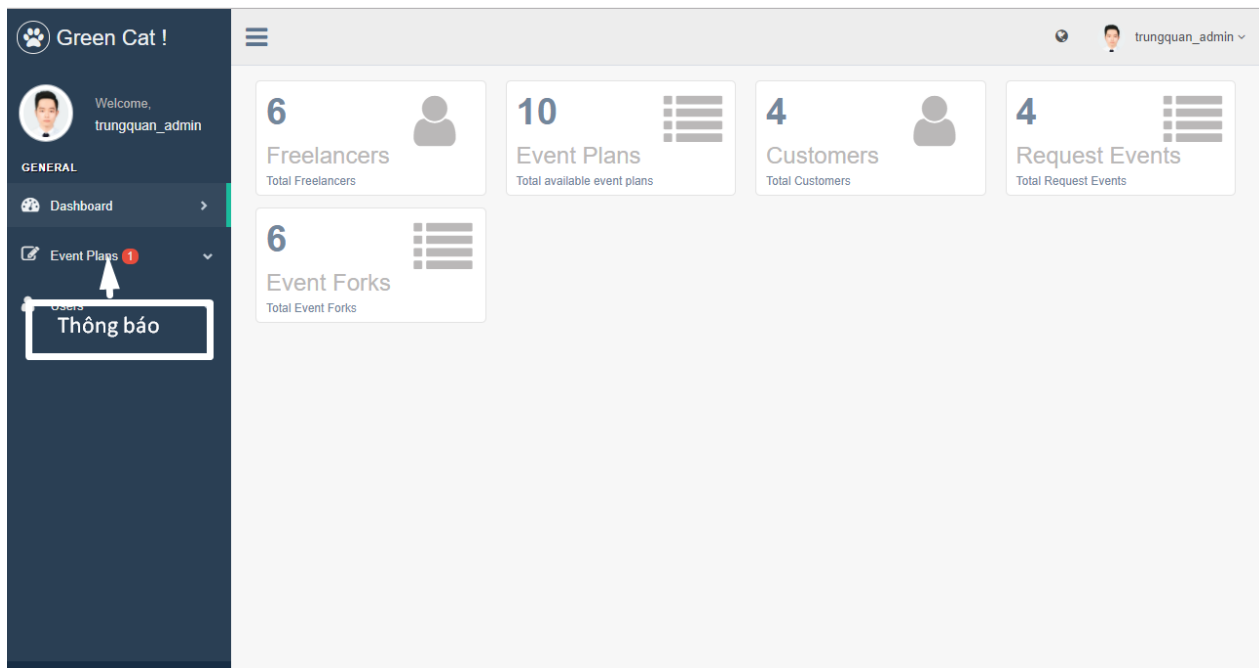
Green Cat !

Welcome,
trungquan_admin

GENERAL

Dashboard

Event Plans 1

Users

Thông báo

trungquan_admin

6
Freelancers
Total Freelancers

10
Event Plans
Total available event plans

4
Customers
Total Customers

4
Request Events
Total Request Events

6
Event Forks
Total Event Forks